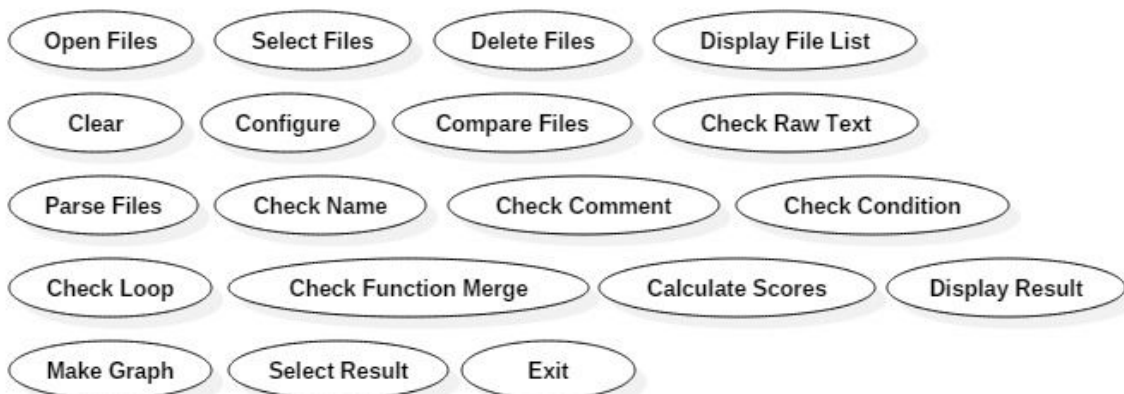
Open Files
Select Files
Delete Files
Display File List
Clear
Configure
Compare Files
Check Raw Text
Parse Files
Check Name
Check Comment
Check Condition
Check Loop
Check Function Merge
Calculate Scores
Display Result
Make Graph
Select Result
Exit